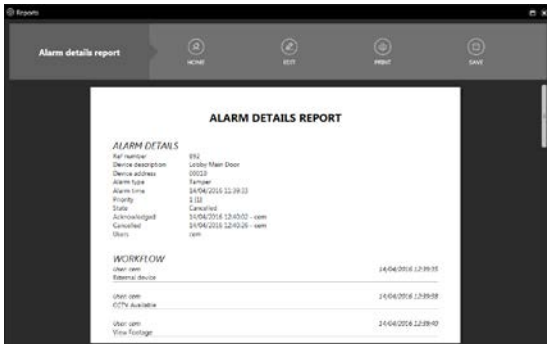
Reports

Alarm details report

HOME

EDIT

PRINT

SAVE

ALARM DETAILS REPORT

ALARM DETAILS

| | |
|---|---|
| Ref number | 892 |
| Device description | Lobby Main Door |
| Device address | 00010 |
| Alarm type | Tamper |
| Alarm time | 14/04/2016 11:39:33 |
| Priority | 1 (1) |
| State | Cancelled |
| Acknowledged | 14/04/2016 12:40:02 - oem |
| Cancelled | 14/04/2016 12:40:26 - oem |
| Users | oem |

WORKFLOW

User oem
External device
14/04/2016 12:39:35

User oem
CCTV Available
14/04/2016 12:39:38

User oem
View Footage
14/04/2016 12:39:40